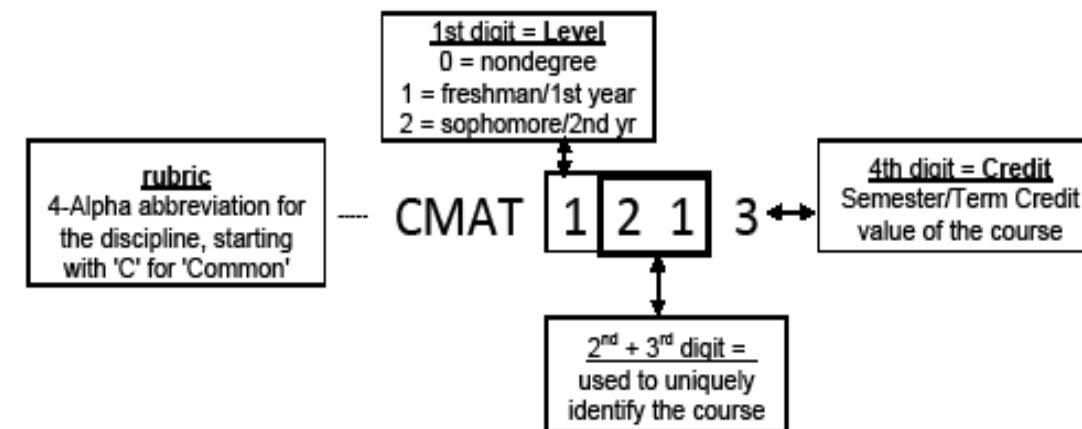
1st digit = Level
0 = nondegree
1 = freshman/1st year
2 = sophomore/2nd yr

rubric
4-Alpha abbreviation for the discipline, starting with 'C' for 'Common'

---- CMAT 1 2 1 3

4th digit = Credit
Semester/Term Credit value of the course

2$^{nd}$ + 3$^{rd}$ digit =
used to uniquely identify the course